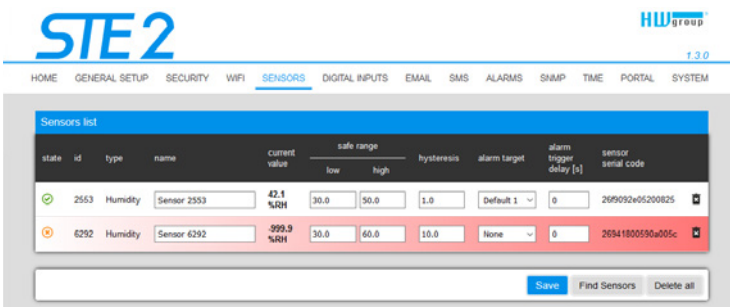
STE2

HWgroup

1.3.0

HOME GENERAL SETUP SECURITY WIFI SENSORS DIGITAL INPUTS EMAIL SMS ALARMS SNMP TIME PORTAL SYSTEM

Sensors list

| state | id | type | name | current value | safe range low | safe range high | hysteresis | alarm target | alarm trigger delay [s] | sensor serial code |
|---|---|---|---|---|---|---|---|---|---|---|
| | 2553 | Humidity | Sensor 2553 | 42.1 %RH | 30.0 | 50.0 | 1.0 | Default 1 | 0 | 26f9092e05200825 |
| | 6292 | Humidity | Sensor 6292 | -999.9 %RH | 30.0 | 60.0 | 10.0 | None | 0 | 26941800590a005c |

Save Find Sensors Delete all